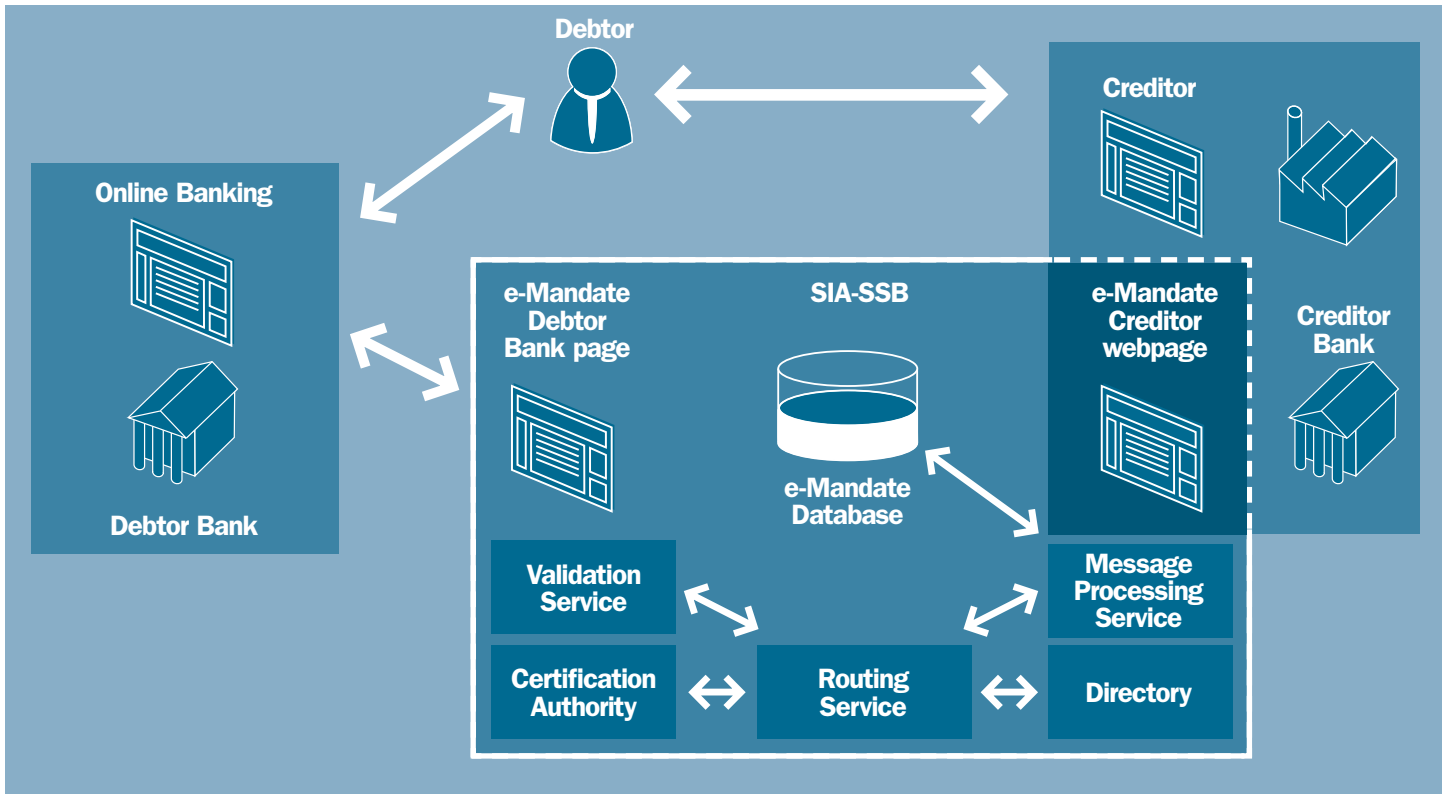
Debtor

Creditor

Online Banking

Debtor Bank

e-Mandate Debtor Bank page

SIA-SSB

e-Mandate Creditor webpage

Creditor Bank

e-Mandate Database

Validation Service

Message Processing Service

Certification Authority

Routing Service

Directory